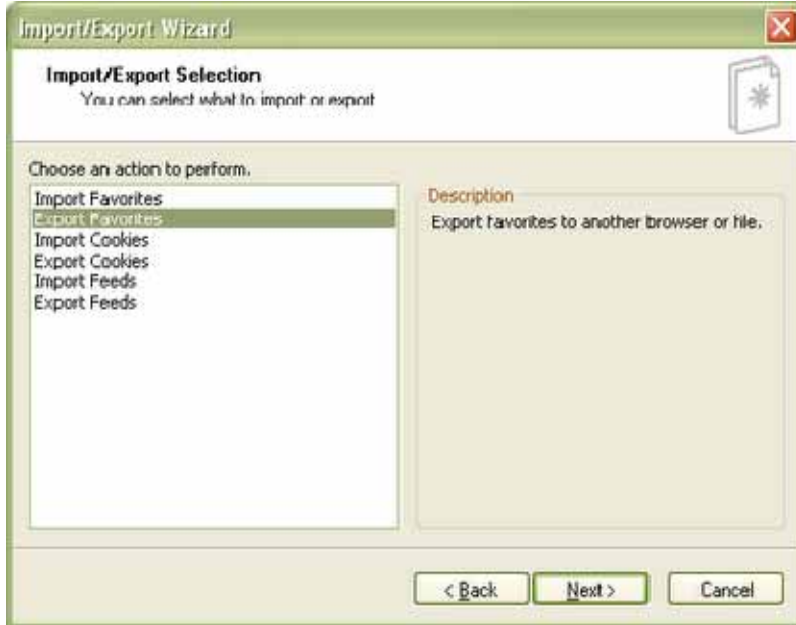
Import/Export Wizard

Import/Export Selection
You can select what to import or export

Choose an action to perform.

Import Favorites
Export Favorites
Import Cookies
Export Cookies
Import Feeds
Export Feeds

Description
Export favorites to another browser or file.

< Back
Next >
Cancel